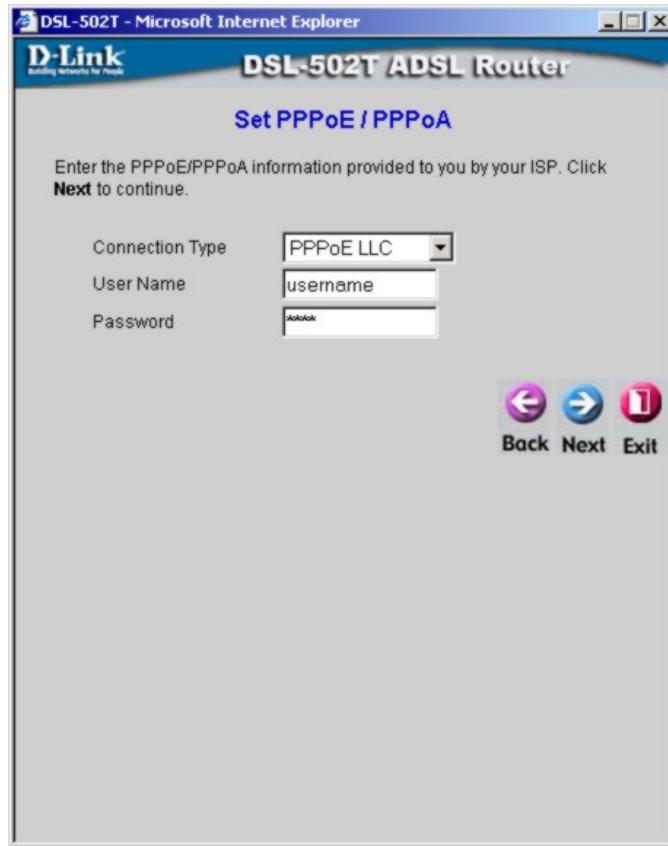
DSL-502T - Microsoft Internet Explorer

D-Link
Building Networks for People

DSL-502T ADSL Router

Set PPPoE / PPPoA

Enter the PPPoE/PPPoA information provided to you by your ISP. Click **Next** to continue.

Connection Type PPPoE LLC
User Name username
Password *****

Back Next Exit